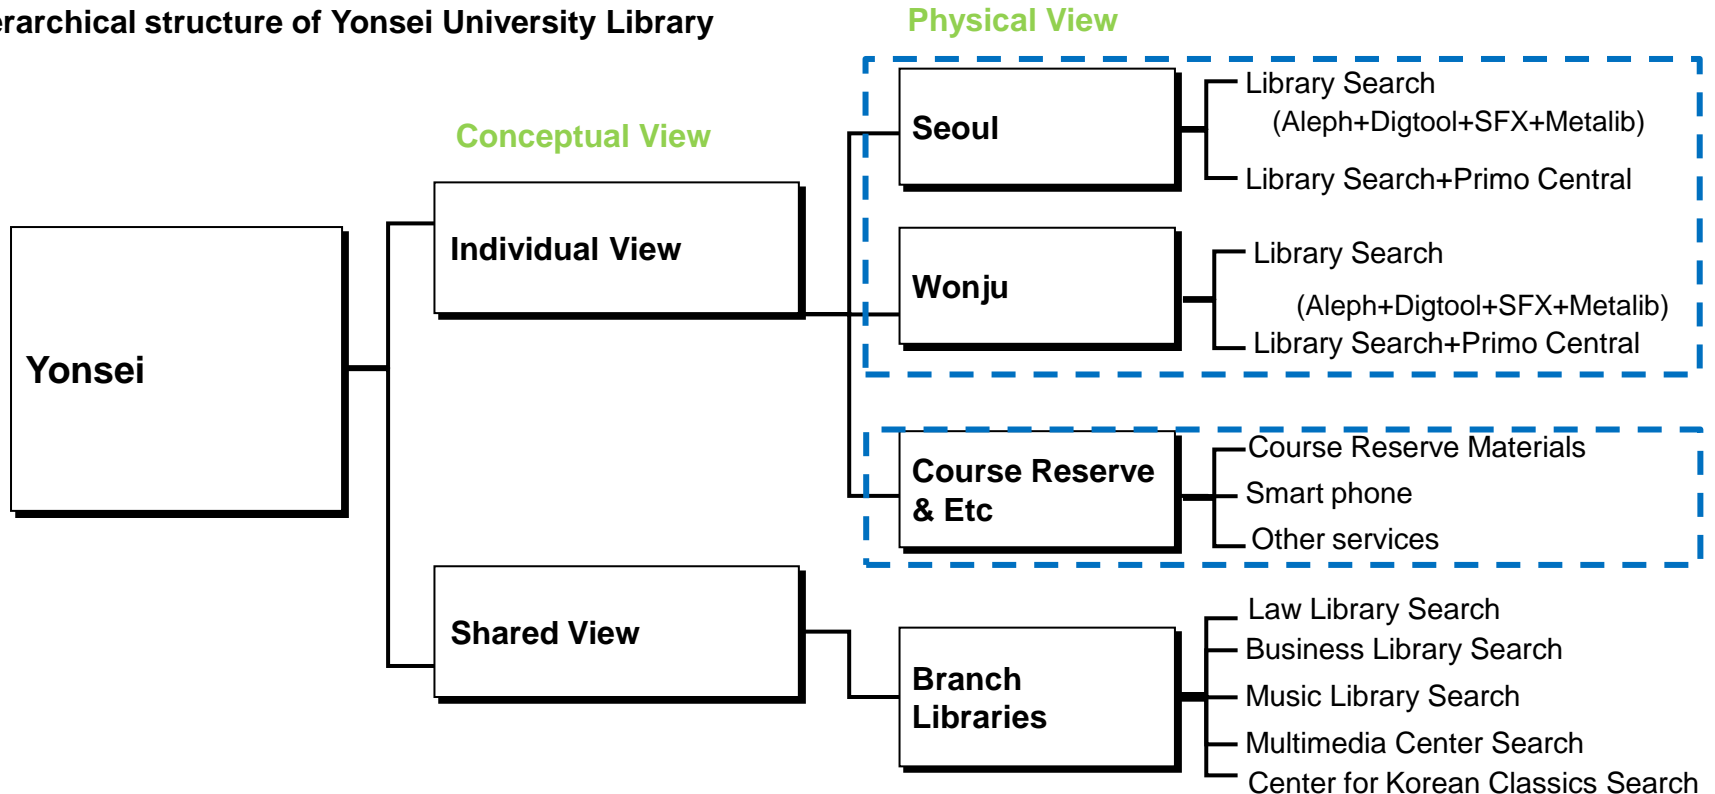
erarchical structure of Yonsei University Library

Physical View

Conceptual View

Yonsei

Individual View

Shared View

Seoul

Library Search (Aleph+Digtool+SFX+Metalib)

Library Search+Primo Central

Wonju

Library Search (Aleph+Digtool+SFX+Metalib)

Library Search+Primo Central

Course Reserve & Etc

Course Reserve Materials

Smart phone

Other services

Branch Libraries

Law Library Search

Business Library Search

Music Library Search

Multimedia Center Search

Center for Korean Classics Search